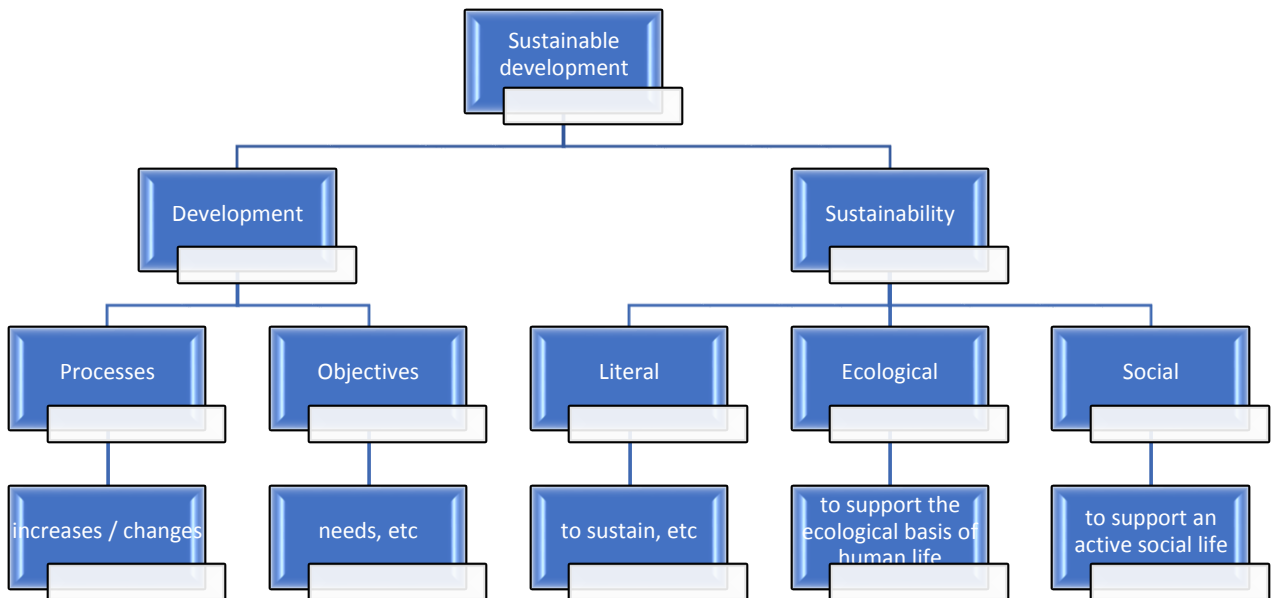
Sustainable development

Development

Sustainability

Processes

Objectives

Literal

Ecological

Social

increases / changes

needs, etc

to sustain, etc

to support the ecological basis of human life

to support an active social life